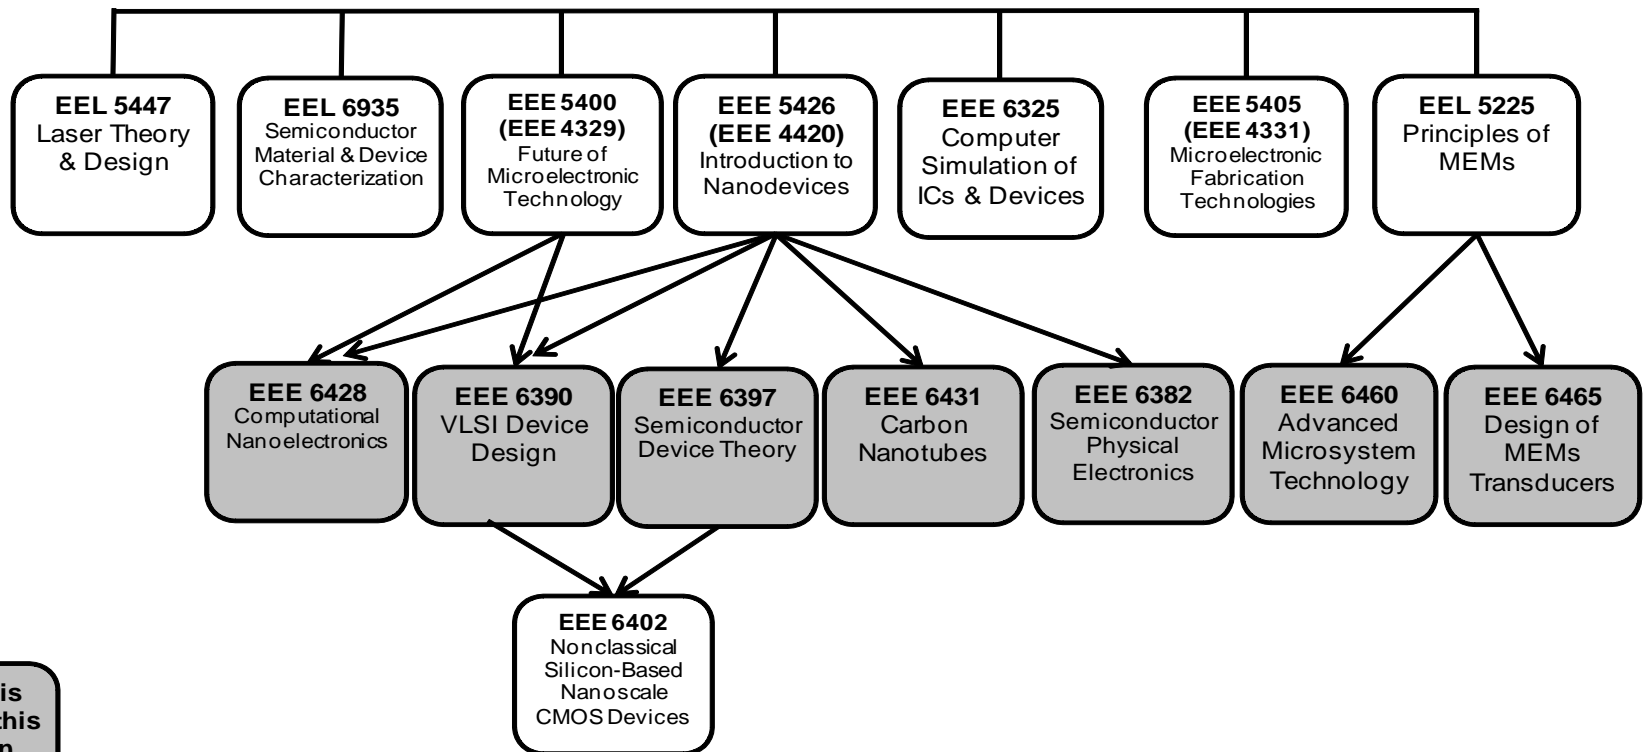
EEL 5447
Laser Theory & Design

EEL 6935
Semiconductor Material & Device Characterization

EEE 5400 (EEE 4329)
Future of Microelectronic Technology

EEE 5426 (EEE 4420)
Introduction to Nanodevices

EEE 6325
Computer Simulation of ICs & Devices

EEE 5405 (EEE 4331)
Microelectronic Fabrication Technologies

EEL 5225
Principles of MEMs

EEE 6428
Computational Nanoelectronics

EEE 6390
VLSI Device Design

EEE 6397
Semiconductor Device Theory

EEE 6431
Carbon Nanotubes

EEE 6382
Semiconductor Physical Electronics

EEE 6460
Advanced Microsystem Technology

EEE 6465
Design of MEMs Transducers

EEE 6402
Nonclassical Silicon-Based Nanoscale CMOS Devices

is
this
n